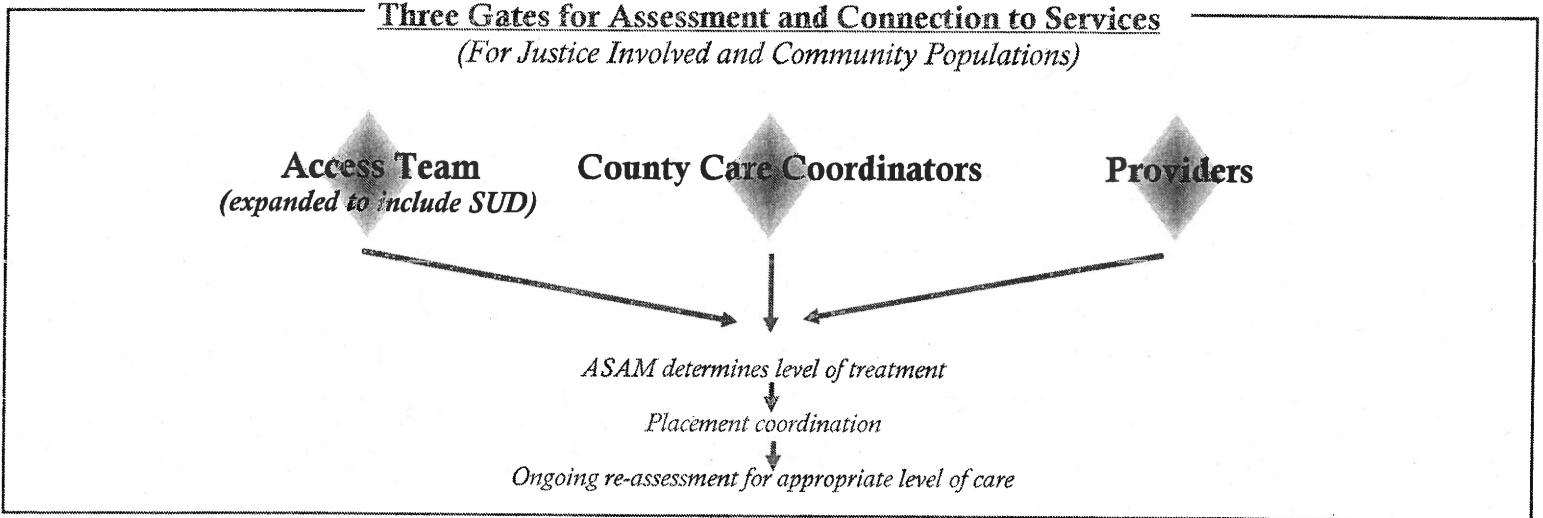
Three Gates for Assessment and Connection to Services
(For Justice Involved and Community Populations)

Access Team
(expanded to include SUD)

County Care Coordinators

Providers

ASAM determines level of treatment

Placement coordination

Ongoing re-assessment for appropriate level of care